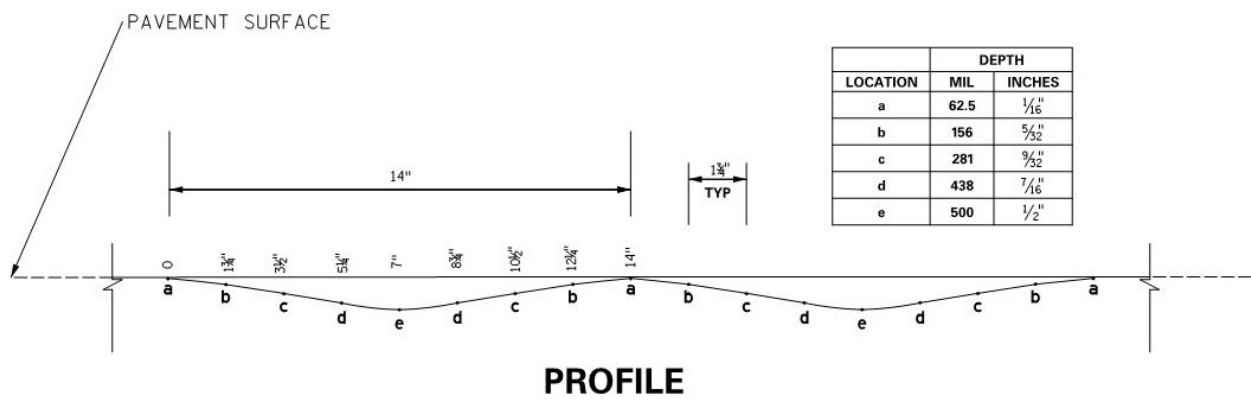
PAVEMENT SURFACE

14"

$1\frac{3}{4}$"
TYP

| LOCATION | DEPTH MIL | DEPTH INCHES |
|---|---|---|
| a | 62.5 | $\frac{1}{16}$" |
| b | 156 | $\frac{5}{32}$" |
| c | 281 | $\frac{9}{32}$" |
| d | 438 | $\frac{7}{16}$" |
| e | 500 | $\frac{1}{2}$" |

0 $1\frac{3}{4}$" $3\frac{1}{2}$" $5\frac{1}{4}$" 7" $8\frac{3}{4}$" $10\frac{1}{2}$" $12\frac{1}{4}$" 14"

a b c d e d c b a b c d e d c b a

PROFILE